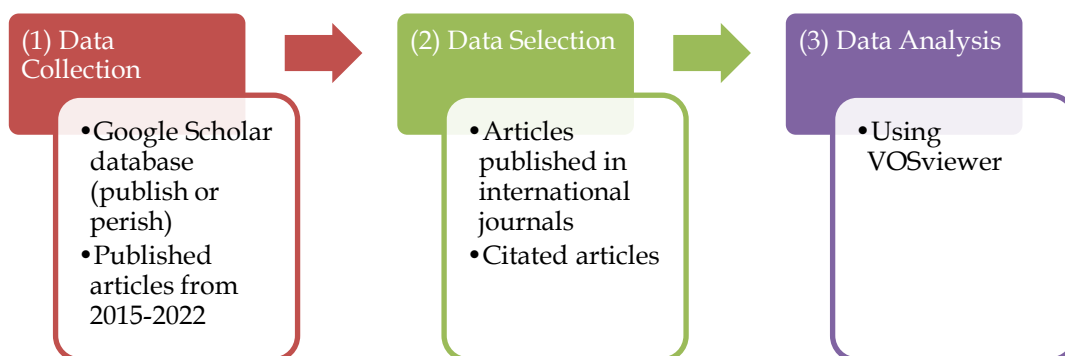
(1) Data Collection

•Google Scholar database (publish or perish)
•Published articles from 2015-2022

(2) Data Selection

•Articles published in international journals
•Citated articles

(3) Data Analysis

•Using VOSviewer